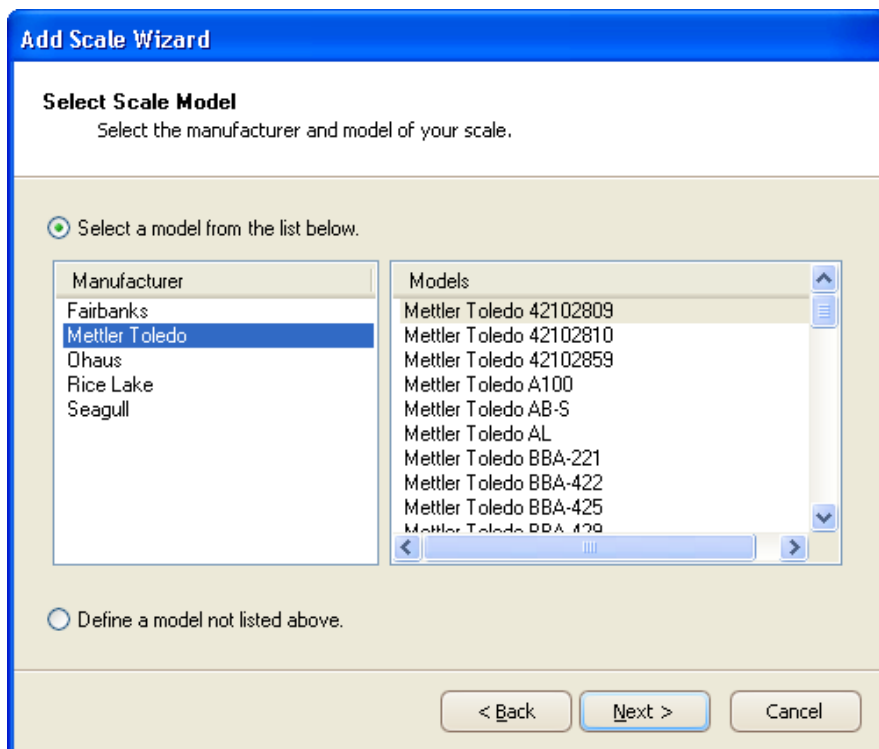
Add Scale Wizard

Select Scale Model
Select the manufacturer and model of your scale.

Select a model from the list below.

| Manufacturer |
|---|
| Fairbanks |
| Mettler Toledo |
| Ohaus |
| Rice Lake |
| Seagull |

| Models |
|---|
| Mettler Toledo 42102809 |
| Mettler Toledo 42102810 |
| Mettler Toledo 42102859 |
| Mettler Toledo A100 |
| Mettler Toledo AB-S |
| Mettler Toledo AL |
| Mettler Toledo BBA-221 |
| Mettler Toledo BBA-422 |
| Mettler Toledo BBA-425 |
| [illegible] |

Define a model not listed above.

< Back
Next >
Cancel